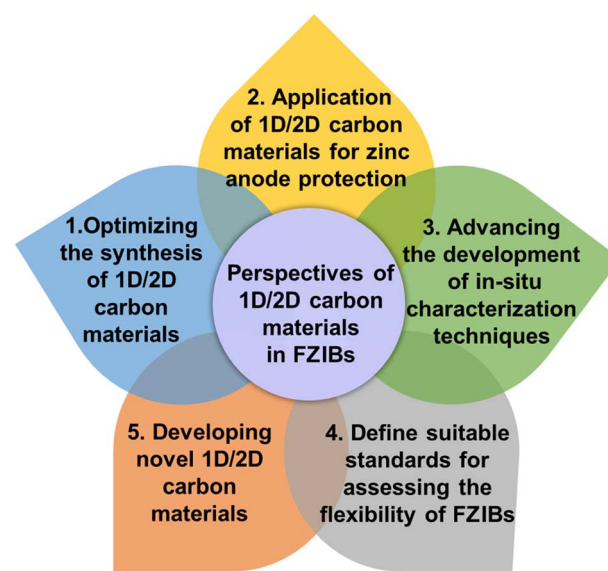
Perspectives of 1D/2D carbon materials in FZIBs

1.Optimizing the synthesis of 1D/2D carbon materials

2. Application of 1D/2D carbon materials for zinc anode protection

3. Advancing the development of in-situ characterization techniques

4. Define suitable standards for assessing the flexibility of FZIBs

5. Developing novel 1D/2D carbon materials